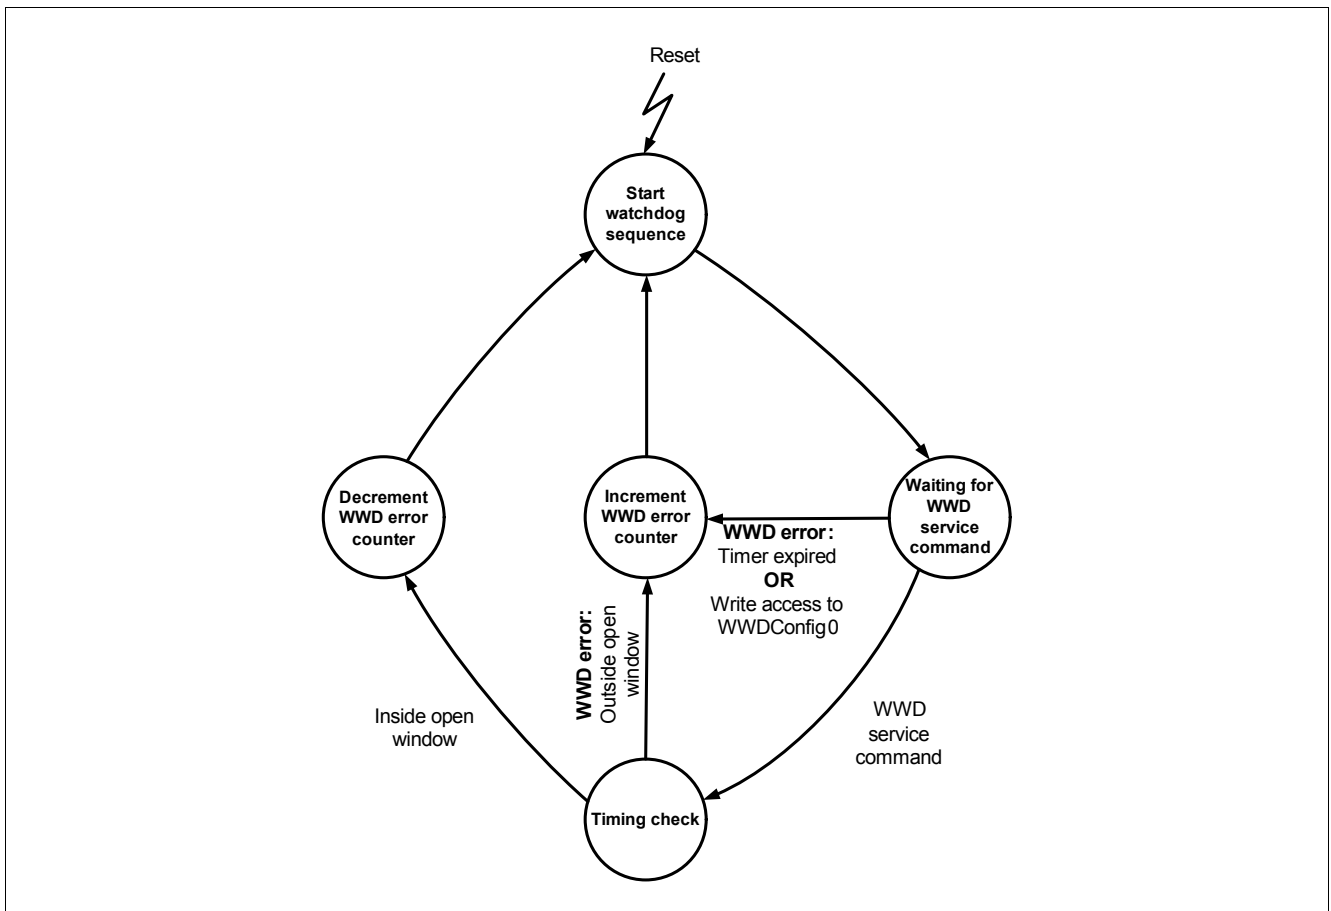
Reset

Start watchdog sequence

Decrement WWD error counter

Increment WWD error counter

Waiting for WWD service command

WWD error: Timer expired OR Write access to WWDConfig0

WWD error: Outside open window

Inside open window

WWD service command

Timing check